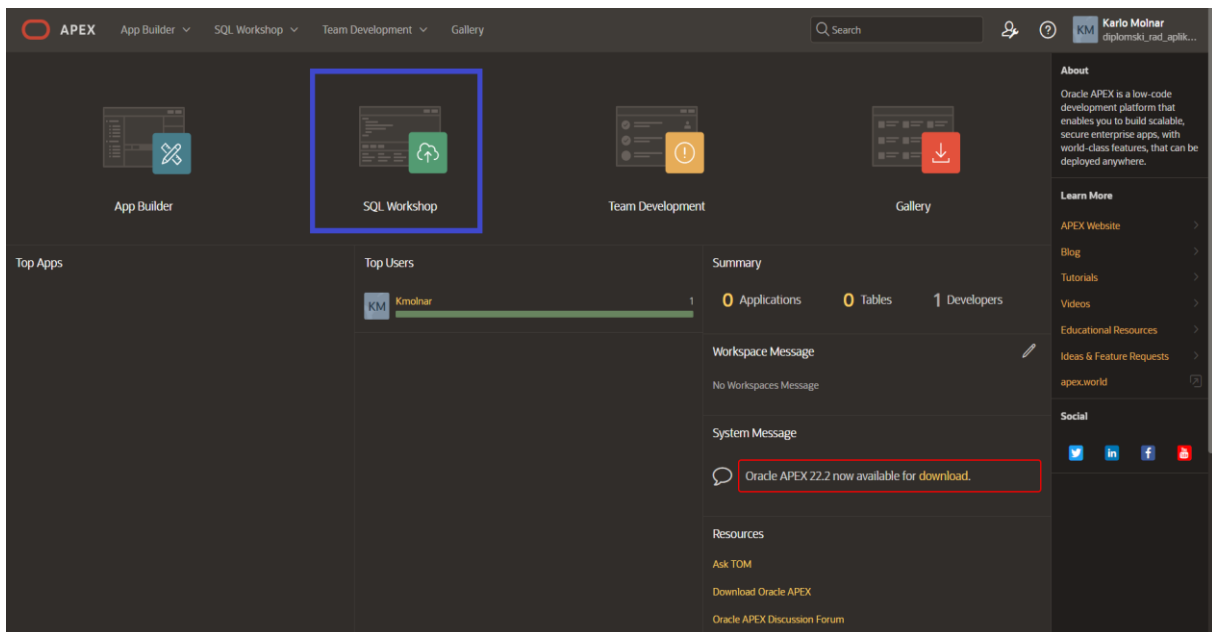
APEX App Builder SQL Workshop Team Development Gallery

Search

KM Karlo Molnar diplomski_rad_aplik...

App Builder

SQL Workshop

Team Development

Gallery

About

Oracle APEX is a low-code development platform that enables you to build scalable, secure enterprise apps, with world-class features, that can be deployed anywhere.

Learn More

APEX Website

Blog

Tutorials

Videos

Educational Resources

Ideas & Feature Requests

apex.world

Social

Top Apps

Top Users

KM Kmolnar 1

Summary

0 Applications 0 Tables 1 Developers

Workspace Message

No Workspaces Message

System Message

Oracle APEX 22.2 now available for download.

Resources

Ask TOM

Download Oracle APEX

Oracle APEX Discussion Forum